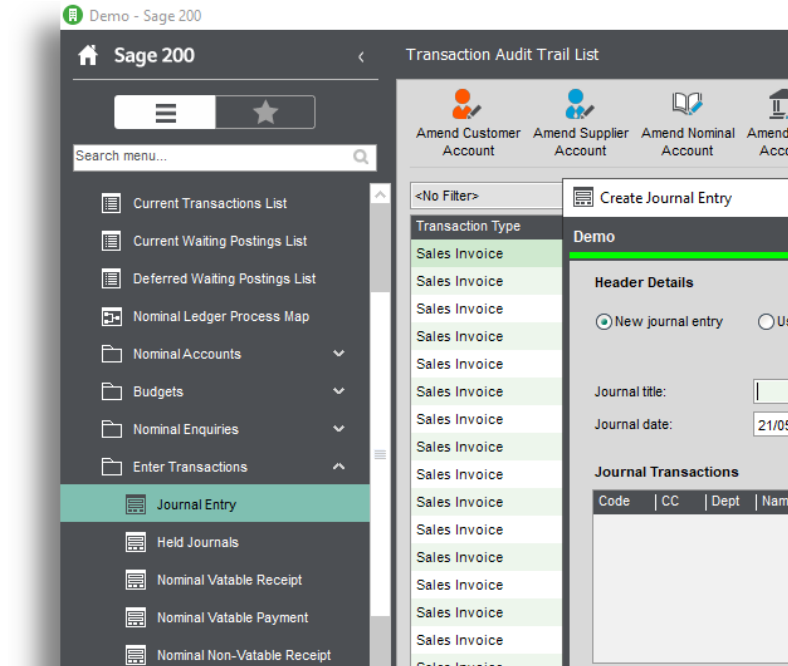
Demo - Sage 200

Sage 200

Search menu...

Current Transactions List
Current Waiting Postings List
Deferred Waiting Postings List
Nominal Ledger Process Map
Nominal Accounts
Budgets
Nominal Enquiries
Enter Transactions
Journal Entry
Held Journals
Nominal Vatable Receipt
Nominal Vatable Payment
Nominal Non-Vatable Receipt

Transaction Audit Trail List

Amend Customer Account
Amend Supplier Account
Amend Nominal Account
Amend Acc

<No Filter>

| Transaction Type |
|---|
| Sales Invoice |
| Sales Invoice |
| Sales Invoice |
| Sales Invoice |
| Sales Invoice |
| Sales Invoice |
| Sales Invoice |
| Sales Invoice |
| Sales Invoice |
| Sales Invoice |
| Sales Invoice |
| Sales Invoice |
| Sales Invoice |
| Sales Invoice |
| Sales Invoice |

Create Journal Entry

Demo

Header Details

New journal entry
Us

Journal title:
Journal date: 21/05

Journal Transactions

| Code | CC | Dept | Nam |
|---|---|---|---|